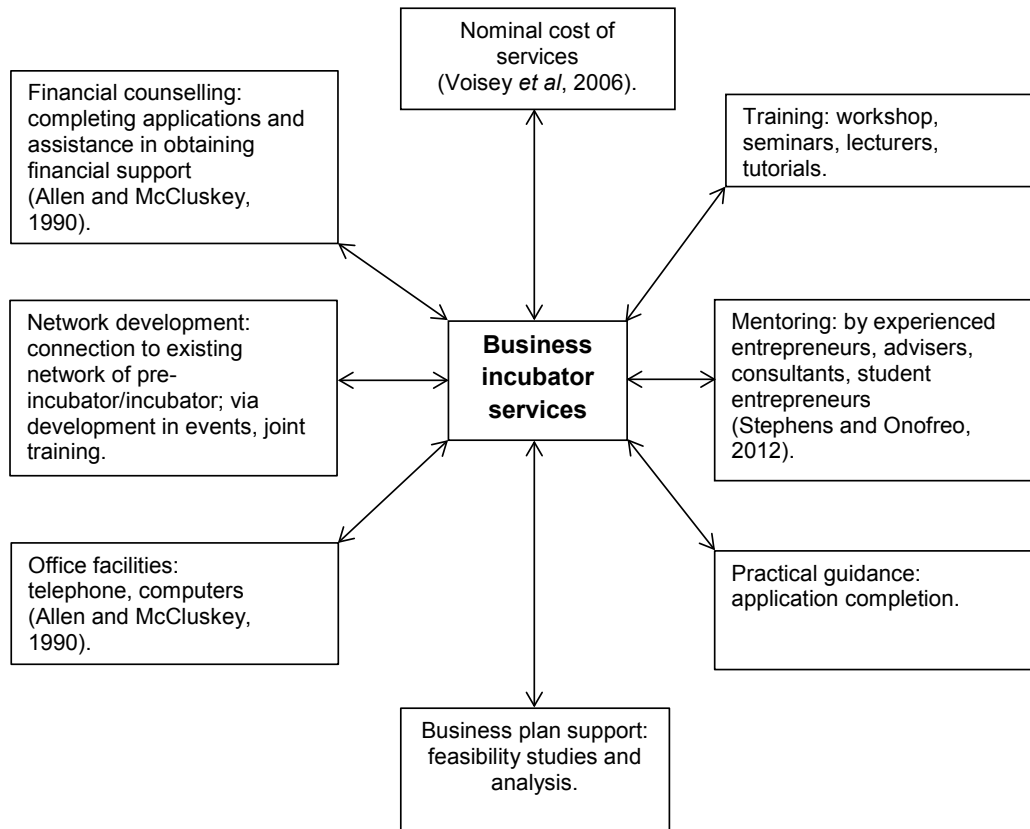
Nominal cost of services (Voisey *et al*, 2006).

Financial counselling: completing applications and assistance in obtaining financial support (Allen and McCluskey, 1990).

Training: workshop, seminars, lecturers, tutorials.

Network development: connection to existing network of pre-incubator/incubator; via development in events, joint training.

**Business incubator services**

Mentoring: by experienced entrepreneurs, advisers, consultants, student entrepreneurs (Stephens and Onofreo, 2012).

Office facilities: telephone, computers (Allen and McCluskey, 1990).

Practical guidance: application completion.

Business plan support: feasibility studies and analysis.